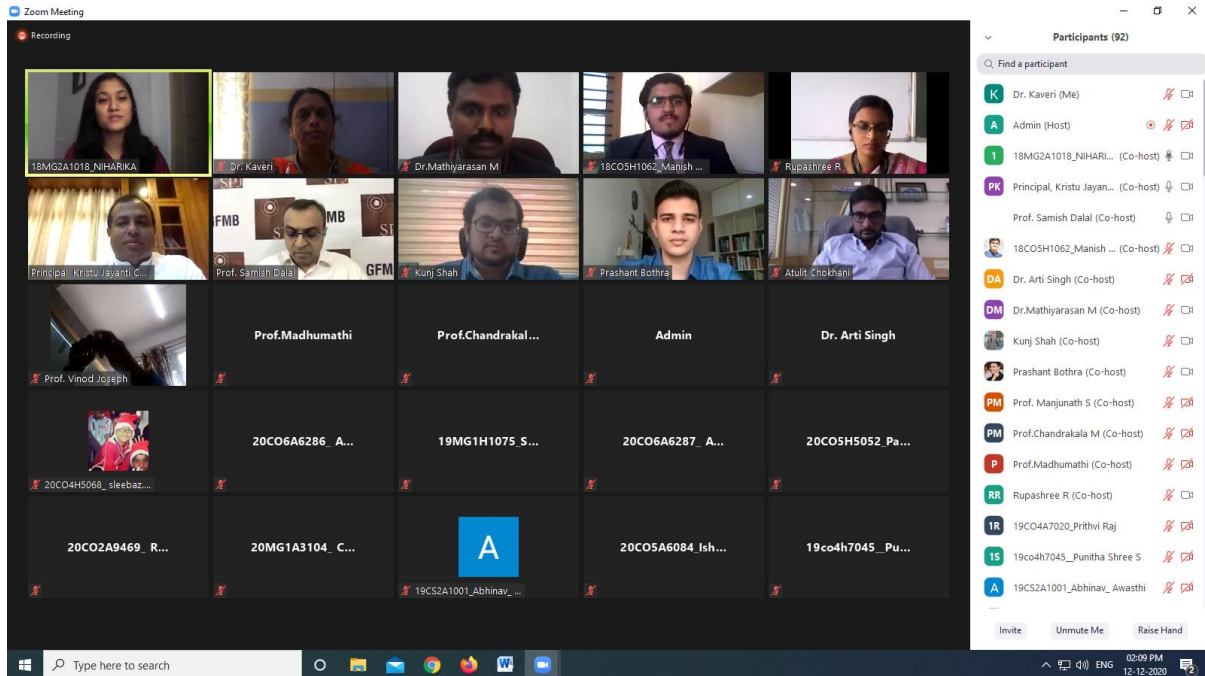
Zoom Meeting

Recording

18MG2A1018_NIHARIKA
Dr. Kaveri
Dr.Mathiyarasan M
18CO5H1062_Manish ...
Rupashree R
Principal, Kristu Jayanti C...
Prof. Samish Dalal
Kunj Shah
Prashant Bothra
Atulit Chokhani
Prof. Vinod Joseph
Prof.Madhumathi
Prof.Chandrakal...
Admin
Dr. Arti Singh
20CO4H5068_ sleebaz...
20CO6A6286_ A...
19MG1H1075_S...
20CO6A6287_ A...
20CO5H5052_Pa...
20CO2A9469_ R...
20MG1A3104_ C...
A
19CS2A1001_Abhinav_ ...
20CO5A6084_Ish...
19co4h7045_ Pu...

Participants (92)
Find a participant
K Dr. Kaveri (Me)
A Admin (Host)
1 18MG2A1018_NIHARI... (Co-host)
PK Principal, Kristu Jayan... (Co-host)
Prof. Samish Dalal (Co-host)
18CO5H1062_Manish ... (Co-host)
DA Dr. Arti Singh (Co-host)
DM Dr.Mathiyarasan M (Co-host)
Kunj Shah (Co-host)
Prashant Bothra (Co-host)
PM Prof. Manjunath S (Co-host)
PM Prof.Chandrakala M (Co-host)
P Prof.Madhumathi (Co-host)
RR Rupashree R (Co-host)
1R 19CO4A7020_Prithvi Raj
1S 19co4h7045_Punitha Shree S
A 19CS2A1001_Abhinav_ Awasthi
Invite
Unmute Me
Raise Hand

Type here to search
ENG
02:09 PM
12-12-2020